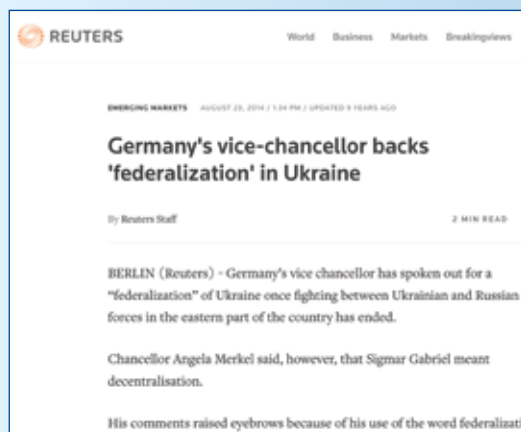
REUTERS

World Business Markets Breakingviews

EMERGING MARKETS AUGUST 23, 2014 / 1:34 PM / UPDATED 9 YEARS AGO

Germany's vice-chancellor backs 'federalization' in Ukraine

By Reuters Staff

2 MIN READ

BERLIN (Reuters) - Germany's vice chancellor has spoken out for a "federalization" of Ukraine once fighting between Ukrainian and Russian forces in the eastern part of the country has ended.

Chancellor Angela Merkel said, however, that Sigmar Gabriel meant decentralisation.

His comments raised eyebrows because of his use of the word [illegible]